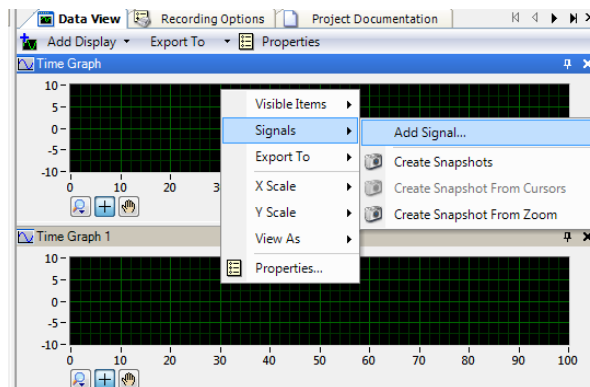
Data View | Recording Options | Project Documentation

Add Display ▾ | Export To ▾ | Properties

Time Graph

10
5
0
-5
-10
0 10 20 30

Visible Items
Signals
Export To
X Scale
Y Scale
View As
Properties...

Add Signal...
Create Snapshots
Create Snapshot From Cursors
Create Snapshot From Zoom

Time Graph 1

10
5
0
-5
-10
0 10 20 30 40 50 60 70 80 90 100